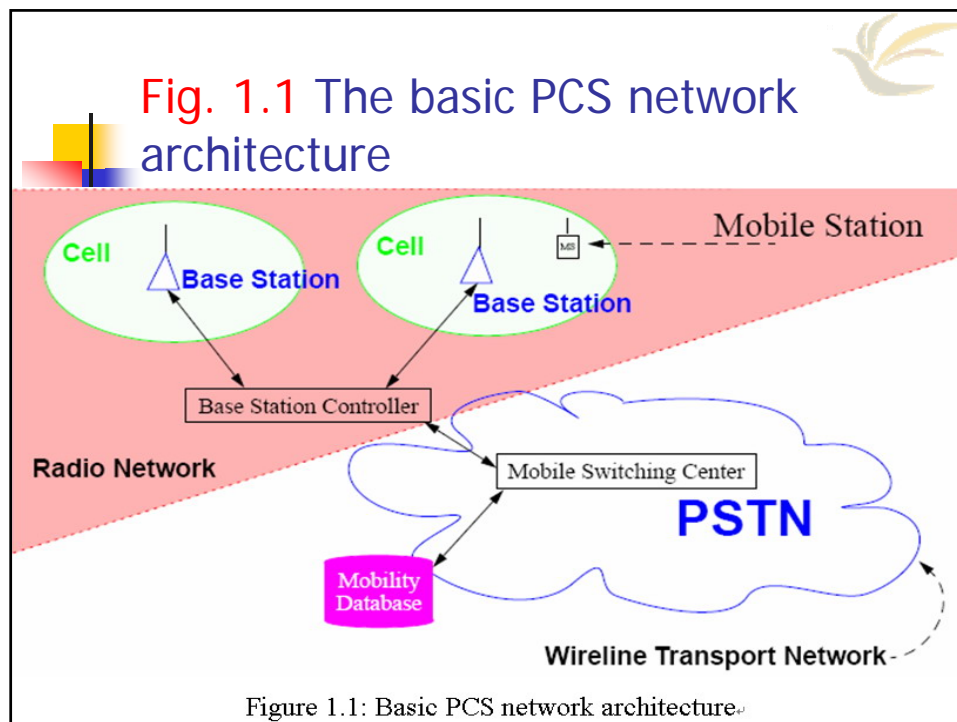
Fig. 1.1 The basic PCS network architecture

Cell

Base Station

Cell

Base Station

MS

Mobile Station

Base Station Controller

Radio Network

Mobile Switching Center

PSTN

Mobility Database

Wireline Transport Network

Figure 1.1: Basic PCS network architecture